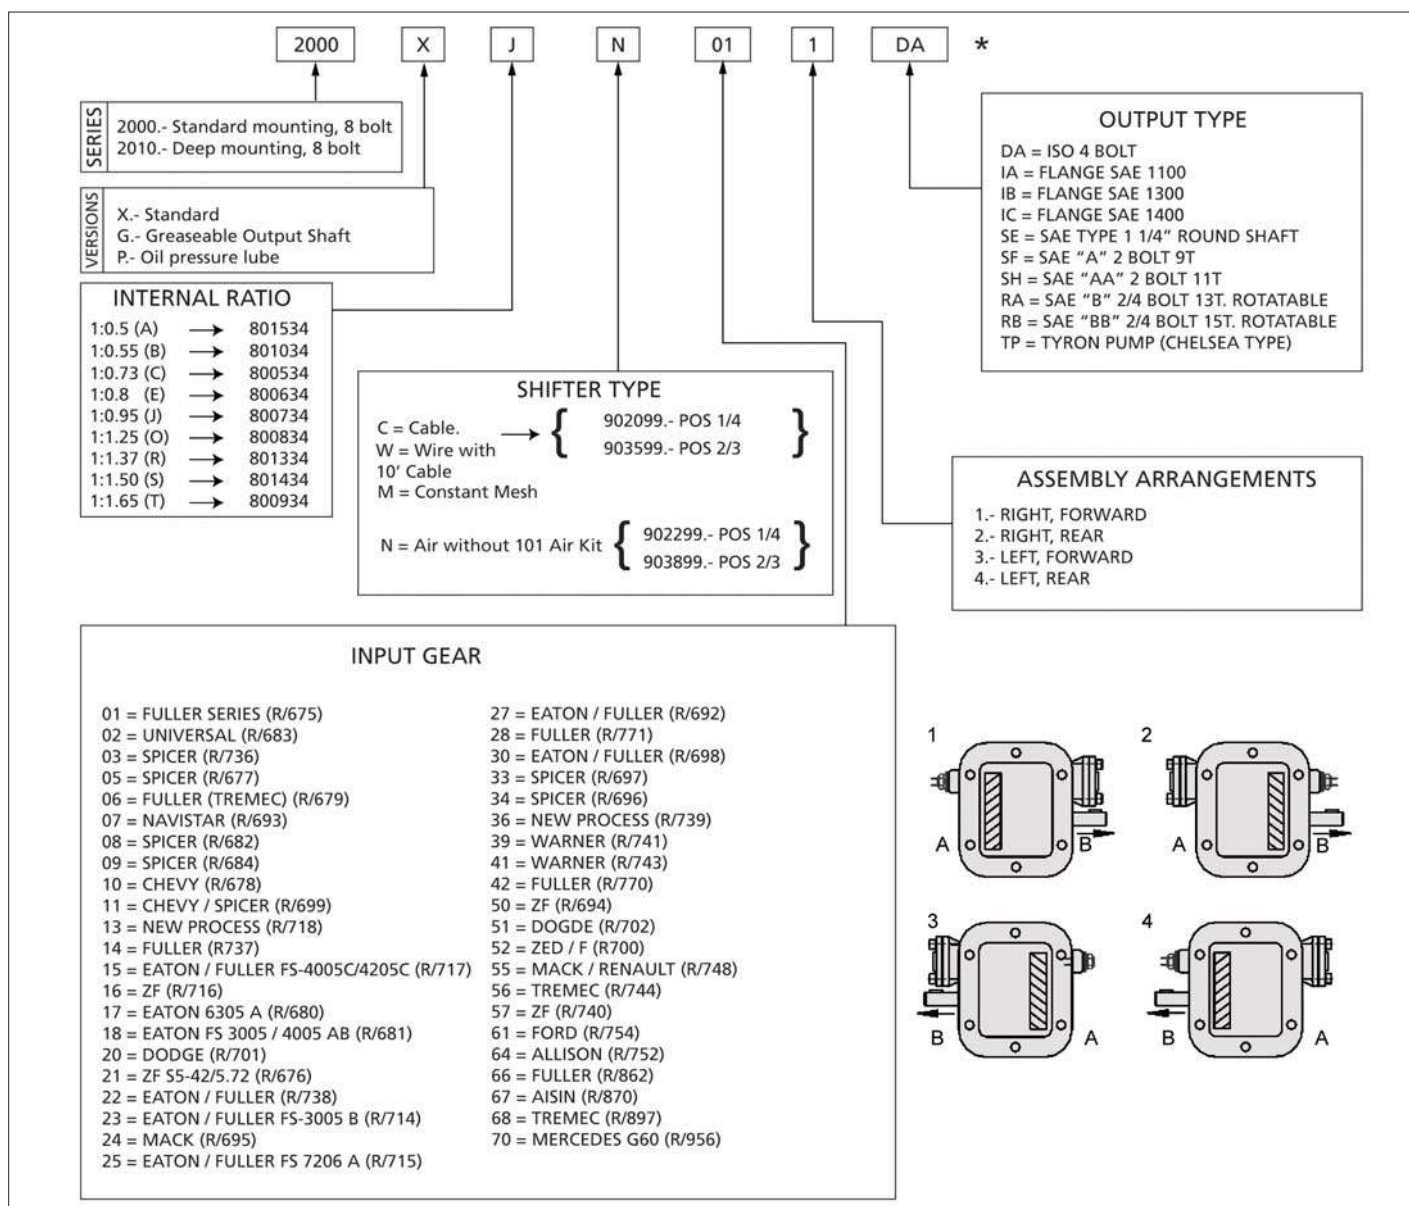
2000 X J N 01 1 DA *

SERIES
2000.- Standard mounting, 8 bolt
2010.- Deep mounting, 8 bolt

VERSIONS
X.- Standard
G.- Greaseable Output Shaft
P.- Oil pressure lube

INTERNAL RATIO
| | | |
|---|---|---|
| 1:0.5 (A) | → | 801534 |
| 1:0.55 (B) | → | 801034 |
| 1:0.73 (C) | → | 800534 |
| 1:0.8 (E) | → | 800634 |
| 1:0.95 (J) | → | 800734 |
| 1:1.25 (O) | → | 800834 |
| 1:1.37 (R) | → | 801334 |
| 1:1.50 (S) | → | 801434 |
| 1:1.65 (T) | → | 800934 |

SHIFTER TYPE
C = Cable.
W = Wire with 10' Cable
M = Constant Mesh
→ { 902099.- POS 1/4
903599.- POS 2/3 }

N = Air without 101 Air Kit { 902299.- POS 1/4
903899.- POS 2/3 }

OUTPUT TYPE
DA = ISO 4 BOLT
IA = FLANGE SAE 1100
IB = FLANGE SAE 1300
IC = FLANGE SAE 1400
SE = SAE TYPE 1 1/4" ROUND SHAFT
SF = SAE "A" 2 BOLT 9T
SH = SAE "AA" 2 BOLT 11T
RA = SAE "B" 2/4 BOLT 13T. ROTATABLE
RB = SAE "BB" 2/4 BOLT 15T. ROTATABLE
TP = TYRON PUMP (CHELSEA TYPE)

ASSEMBLY ARRANGEMENTS
1.- RIGHT, FORWARD
2.- RIGHT, REAR
3.- LEFT, FORWARD
4.- LEFT, REAR

INPUT GEAR

01 = FULLER SERIES (R/675)
02 = UNIVERSAL (R/683)
03 = SPICER (R/736)
05 = SPICER (R/677)
06 = FULLER (TREMEC) (R/679)
07 = NAVISTAR (R/693)
08 = SPICER (R/682)
09 = SPICER (R/684)
10 = CHEVY (R/678)
11 = CHEVY / SPICER (R/699)
13 = NEW PROCESS (R/718)
14 = FULLER (R737)
15 = EATON / FULLER FS-4005C/4205C (R/717)
16 = ZF (R/716)
17 = EATON 6305 A (R/680)
18 = EATON FS 3005 / 4005 AB (R/681)
20 = DODGE (R/701)
21 = ZF S5-42/5.72 (R/676)
22 = EATON / FULLER (R/738)
23 = EATON / FULLER FS-3005 B (R/714)
24 = MACK (R/695)
25 = EATON / FULLER FS 7206 A (R/715)

27 = EATON / FULLER (R/692)
28 = FULLER (R/771)
30 = EATON / FULLER (R/698)
33 = SPICER (R/697)
34 = SPICER (R/696)
36 = NEW PROCESS (R/739)
39 = WARNER (R/741)
41 = WARNER (R/743)
42 = FULLER (R/770)
50 = ZF (R/694)
51 = DOGDE (R/702)
52 = ZED / F (R/700)
55 = MACK / RENAULT (R/748)
56 = TREMEC (R/744)
57 = ZF (R/740)
61 = FORD (R/754)
64 = ALLISON (R/752)
66 = FULLER (R/862)
67 = AISIN (R/870)
68 = TREMEC (R/897)
70 = MERCEDES G60 (R/956)

1 A B
2 A B
3 B A
4 B A